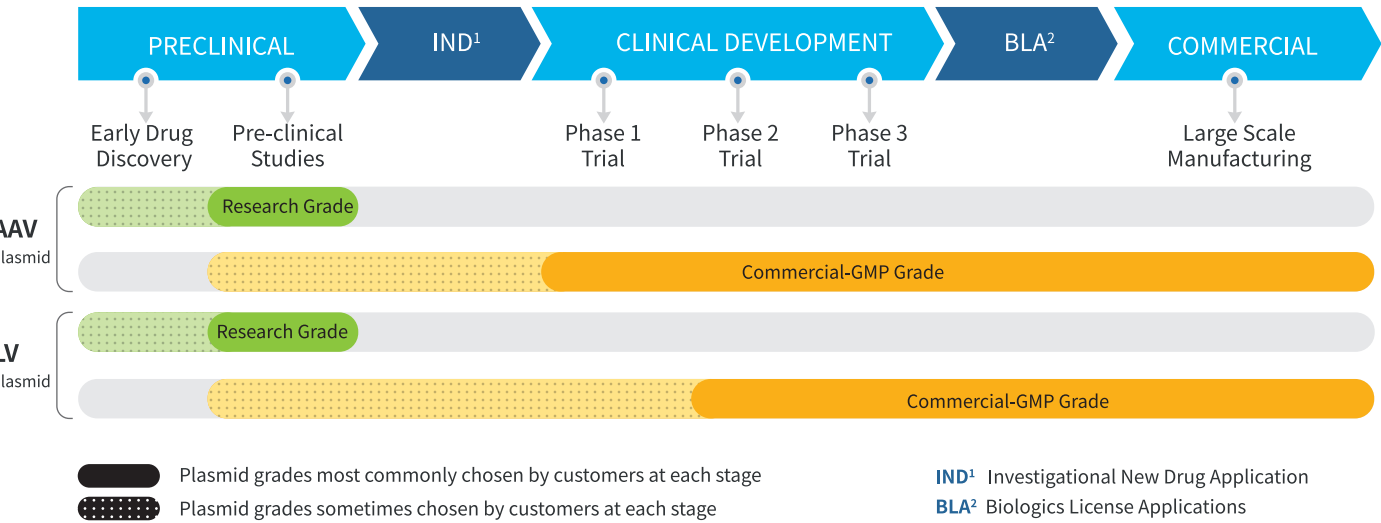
PRECLINICAL IND$^1$ CLINICAL DEVELOPMENT BLA$^2$ COMMERCIAL

Early Drug Discovery
Pre-clinical Studies
Phase 1 Trial
Phase 2 Trial
Phase 3 Trial
Large Scale Manufacturing

AAV
lasmid

Research Grade
Commercial-GMP Grade

LV
lasmid

Research Grade
Commercial-GMP Grade

Plasmid grades most commonly chosen by customers at each stage
Plasmid grades sometimes chosen by customers at each stage

IND$^1$ Investigational New Drug Application
BLA$^2$ Biologics License Applications